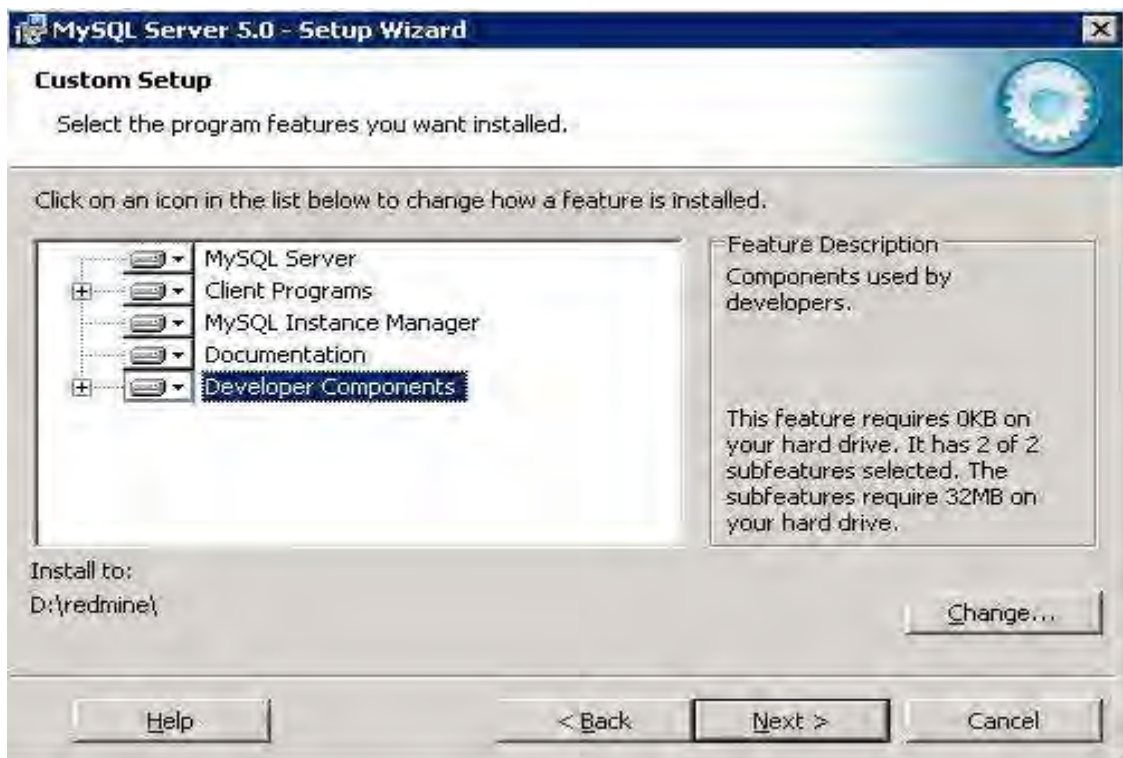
MySQL Server 5.0 - Setup Wizard

Custom Setup

Select the program features you want installed.

Click on an icon in the list below to change how a feature is installed.

MySQL Server
Client Programs
MySQL Instance Manager
Documentation
Developer Components

Feature Description
Components used by developers.

This feature requires 0KB on your hard drive. It has 2 of 2 subfeatures selected. The subfeatures require 32MB on your hard drive.

Install to:
D:\redmine\

Change...

Help

< Back

Next >

Cancel